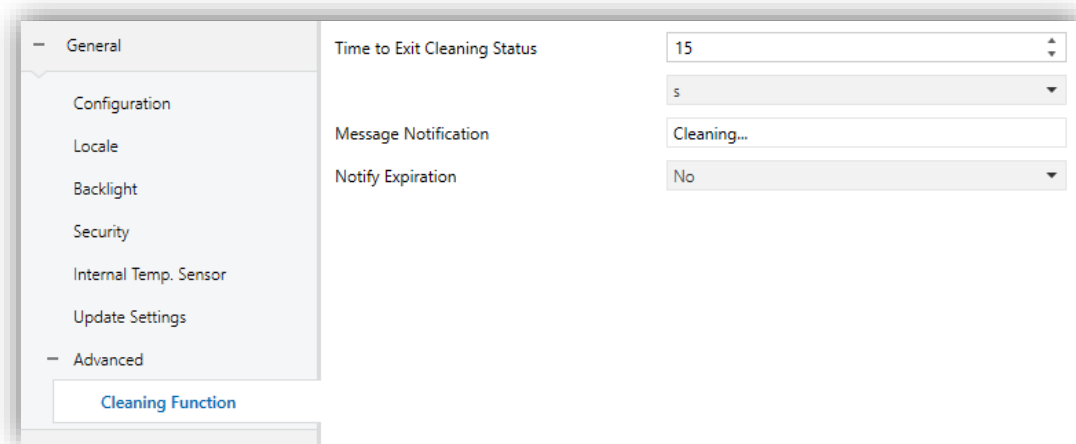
− General

Configuration

Locale

Backlight

Security

Internal Temp. Sensor

Update Settings

− Advanced

Cleaning Function

Time to Exit Cleaning Status 15

s

Message Notification Cleaning...

Notify Expiration No